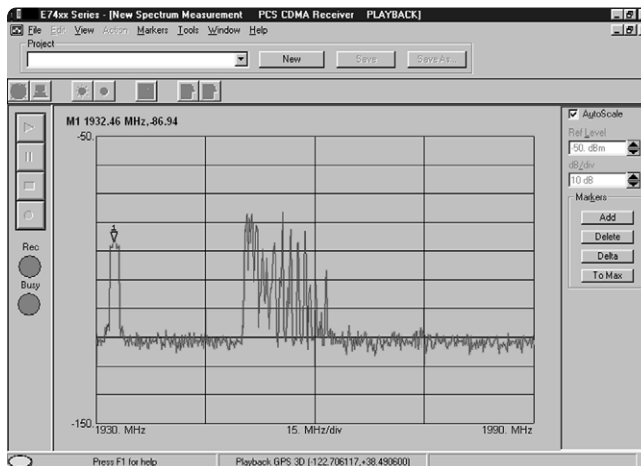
E74xx Series - [New Spectrum Measurement PCS CDMA Receiver PLAYBACK]
File Edit View Action Markers Tools Window Help
Project
New Save Save As...
Rec
Busy
M1 1932.46 MHz,-86.94
-50.
1
-150.
1930. MHz
15. MHz/div
1990. MHz
AutoScale
Ref Level
50. dBm
dB/div
10 dB
Markers
Add
Delete
Delta
To Max
Press F1 for help
Playback GPS 3D (-122.706117,+38.490600)